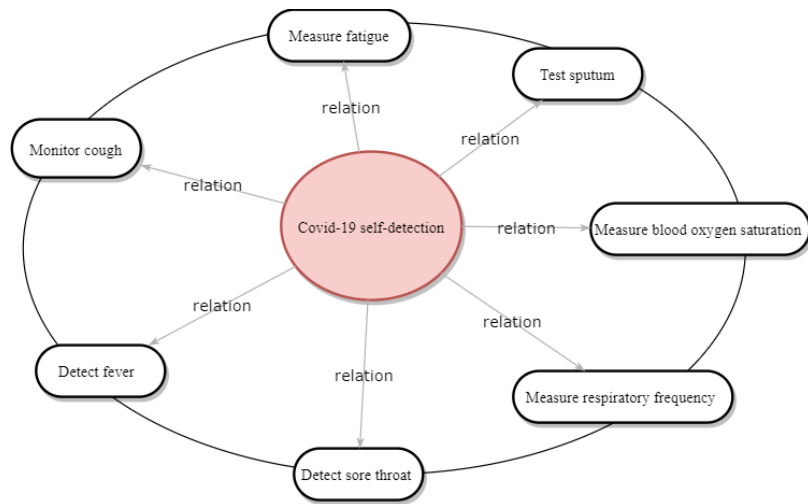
Measure fatigue

Test sputum

Monitor cough

relation

relation

relation

Covid-19 self-detection

relation

Measure blood oxygen saturation

relation

relation

relation

relation

Detect fever

Measure respiratory frequency

Detect sore throat